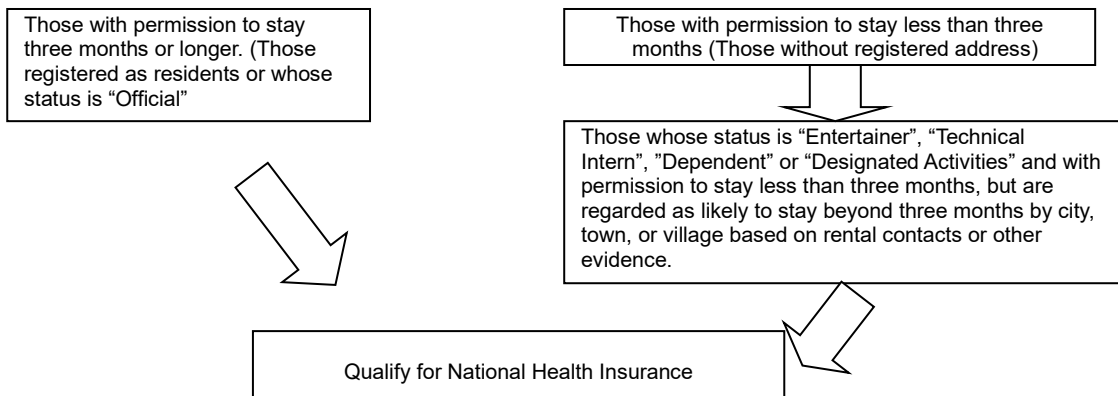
Those with permission to stay three months or longer. (Those registered as residents or whose status is “Official”

Those with permission to stay less than three months (Those without registered address)

Those whose status is “Entertainer”, “Technical Intern”, ”Dependent” or “Designated Activities” and with permission to stay less than three months, but are regarded as likely to stay beyond three months by city, town, or village based on rental contacts or other evidence.

Qualify for National Health Insurance